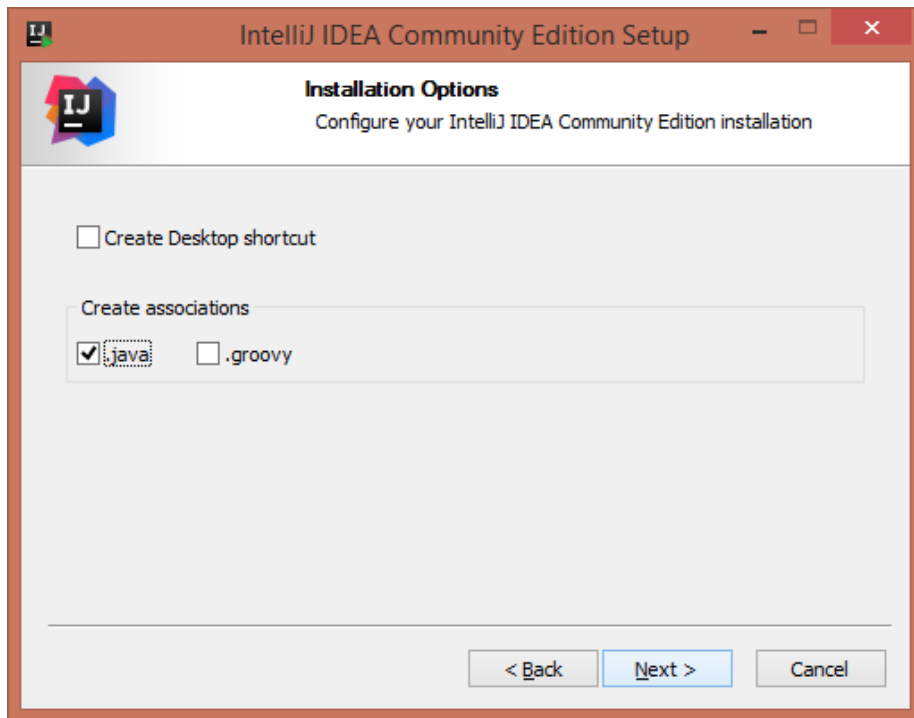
IJ
IntelliJ IDEA Community Edition Setup

IJ

Installation Options
Configure your IntelliJ IDEA Community Edition installation

Create Desktop shortcut

Create associations
.java
.groovy

< Back
Next >
Cancel